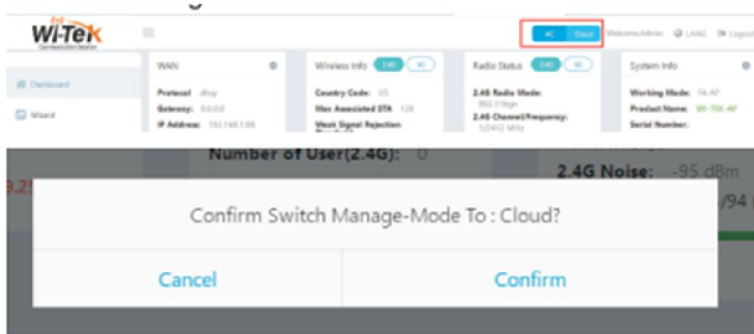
Wi-Tek
Communication Solution

AC Cloud Welcome,Admin LANG Logout

Dashboard
Wizard

WAN
Protocol: dhcp
Gateway: 0.0.0.0
IP Address: 192.168.1.88

Wireless Info 2.4G 5G
Country Code: US
Max Associated STA: 128
Weak Signal Rejection

Radio Status 2.4G 5G
2.4G Radio Mode: 802.11bgn
2.4G Channel/Frequency: 1(2412 MHz)

System Info
Working Mode: FA AP
Product Name: WI-TEK-AP
Serial Number:

Number of User(2.4G): 0

2.4G Noise: -95 dBm

9.2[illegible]

/94 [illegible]

Confirm Switch Manage-Mode To : Cloud?

Cancel

Confirm